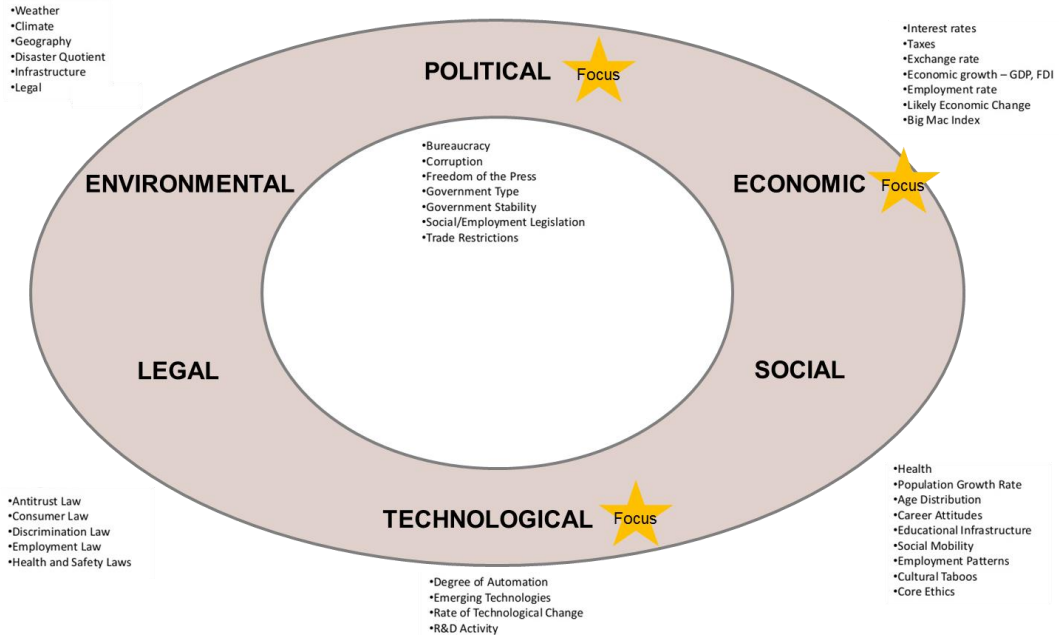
•Weather
•Climate
•Geography
•Disaster Quotient
•Infrastructure
•Legal

POLITICAL Focus

•Interest rates
•Taxes
•Exchange rate
•Economic growth – GDP, FDI
•Employment rate
•Likely Economic Change
•Big Mac Index

•Bureaucracy
•Corruption
•Freedom of the Press
•Government Type
•Government Stability
•Social/Employment Legislation
•Trade Restrictions

ENVIRONMENTAL

ECONOMIC Focus

LEGAL

SOCIAL

•Health
•Population Growth Rate
•Age Distribution
•Career Attitudes
•Educational Infrastructure
•Social Mobility
•Employment Patterns
•Cultural Taboos
•Core Ethics

•Antitrust Law
•Consumer Law
•Discrimination Law
•Employment Law
•Health and Safety Laws

TECHNOLOGICAL Focus

•Degree of Automation
•Emerging Technologies
•Rate of Technological Change
•R&D Activity